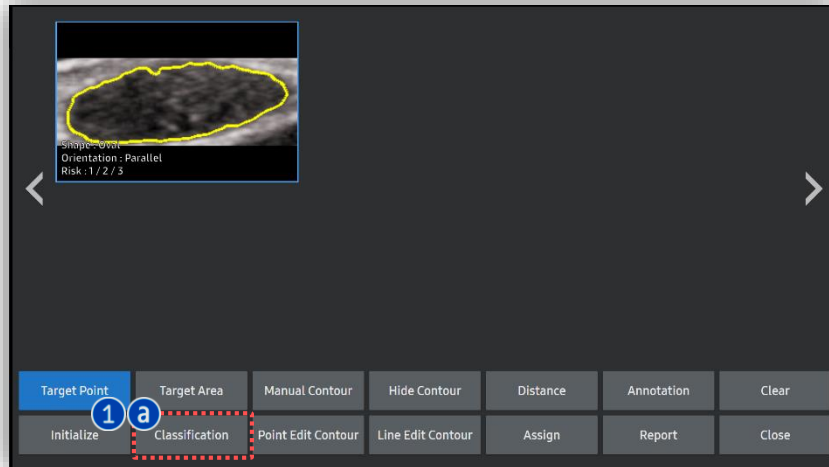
Shape : Oval
Orientation : Parallel
Risk : 1 / 2 / 3

| Target Point | Target Area | Manual Contour | Hide Contour | Distance | Annotation | Clear |
|---|---|---|---|---|---|---|
| Initialize | Classification | Point Edit Contour | Line Edit Contour | Assign | Report | Close |

1
a